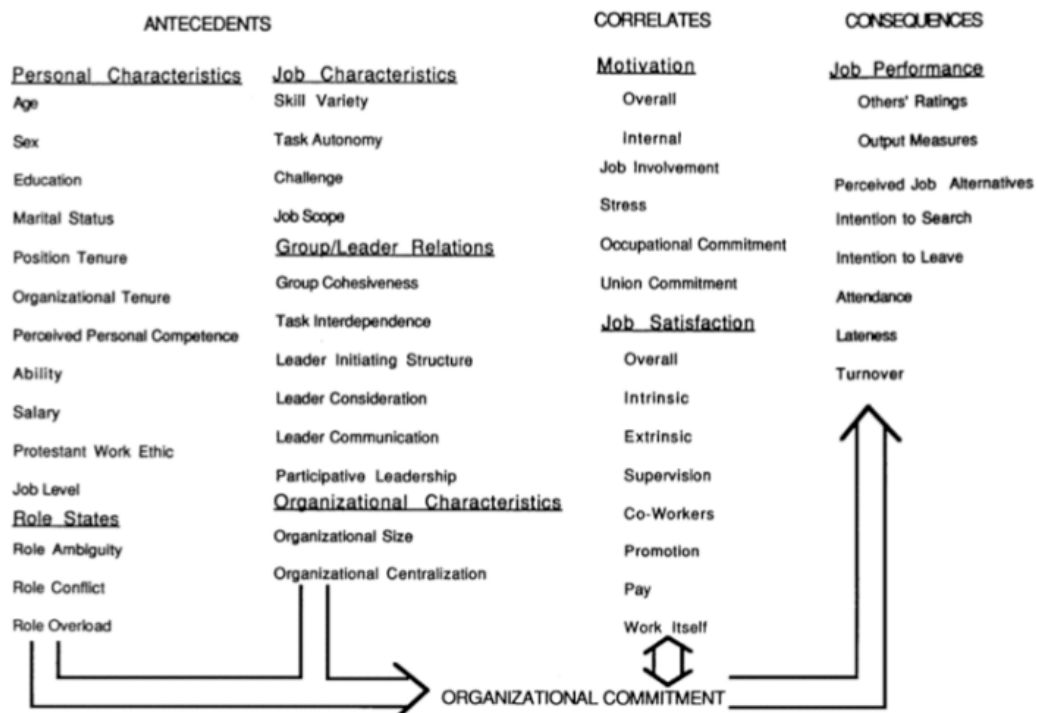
ANTECEDENTS

Personal Characteristics
Age
Sex
Education
Marital Status
Position Tenure
Organizational Tenure
Perceived Personal Competence
Ability
Salary
Protestant Work Ethic
Job Level

Role States
Role Ambiguity
Role Conflict
Role Overload

Job Characteristics
Skill Variety
Task Autonomy
Challenge
Job Scope

Group/Leader Relations
Group Cohesiveness
Task Interdependence
Leader Initiating Structure
Leader Consideration
Leader Communication
Participative Leadership

Organizational Characteristics
Organizational Size
Organizational Centralization

CORRELATES

Motivation
Overall
Internal
Job Involvement
Stress
Occupational Commitment
Union Commitment

Job Satisfaction
Overall
Intrinsic
Extrinsic
Supervision
Co-Workers
Promotion
Pay
Work Itself

CONSEQUENCES

Job Performance
Others' Ratings
Output Measures
Perceived Job Alternatives
Intention to Search
Intention to Leave
Attendance
Lateness
Turnover

ORGANIZATIONAL COMMITMENT